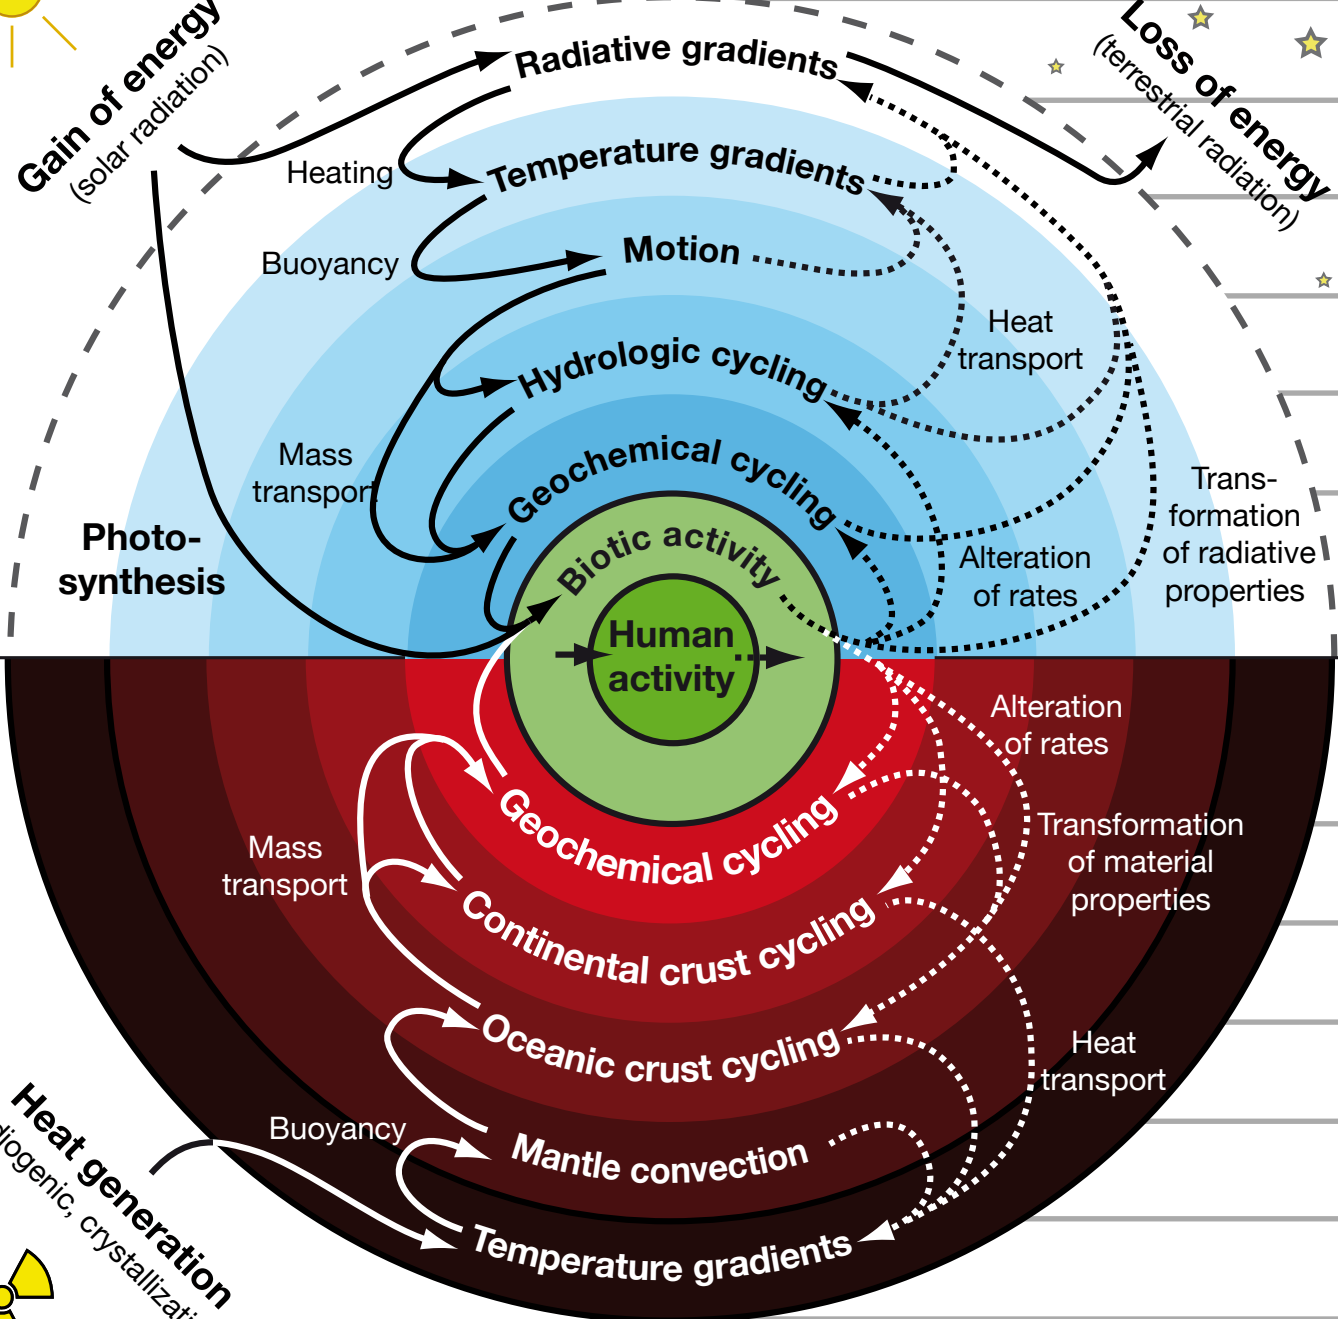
Gain of energy
(solar radiation)

Loss of energy
(terrestrial radiation)

Radiative gradients

Heating

Temperature gradients

Buoyancy

Motion

Heat transport

Hydrologic cycling

Mass transport

Geochemical cycling

Photo-synthesis

Biotic activity

Human activity

Alteration of rates

Trans-formation of radiative properties

Alteration of rates

Transformation of material properties

Mass transport

Geochemical cycling

Continental crust cycling

Oceanic crust cycling

Heat transport

Buoyancy

Mantle convection

Temperature gradients

Heat generation
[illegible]iogenic, crystallizati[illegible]